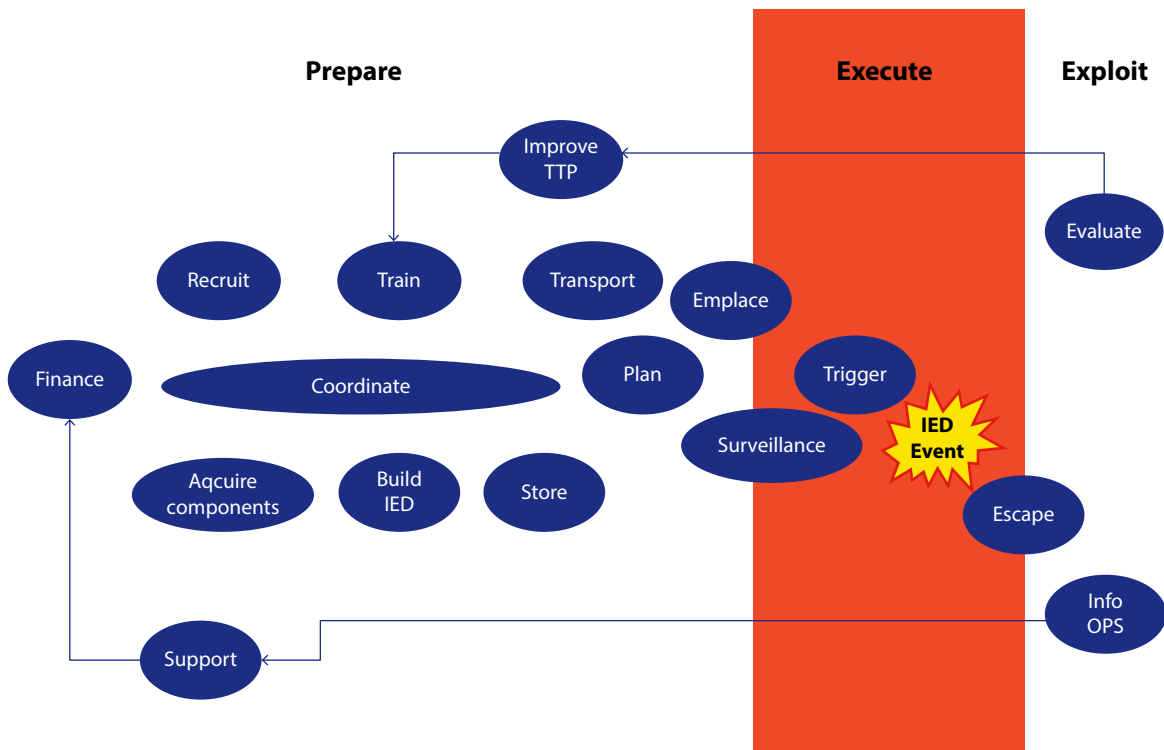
Prepare

Execute

Exploit

Improve TTP

Evaluate

Recruit

Train

Transport

Emplace

Finance

Coordinate

Plan

Trigger

Surveillance

IED Event

Aqcuire components

Build IED

Store

Escape

Info OPS

Support